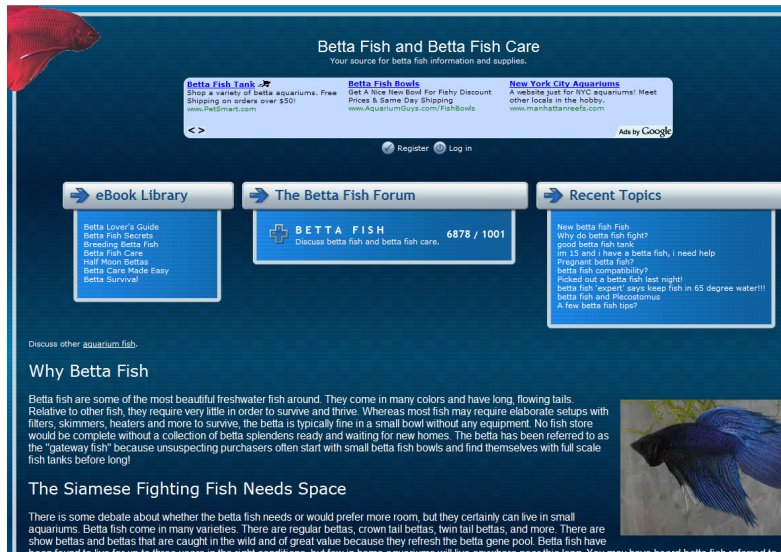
Betta Fish and Betta Fish Care

Your source for betta fish information and supplies.

Betta Fish Tank
Shop a variety of betta aquariums. Free Shipping on orders over $50!
www.PetSmart.com

Betta Fish Bowls
Get A Nice New Bowl For Fishy Discount Prices & Same Day Shipping
www.AquariumGuys.com/FishBowls

New York City Aquariums
A website just for NYC aquariums! Meet other locals in the hobby.
www.manhattanreefs.com

< >

Ads by Google

Register Log in

eBook Library

Betta Lover's Guide
Betta Fish Secrets
Breeding Betta Fish
Betta Fish Care
Half Moon Bettas
Betta Care Made Easy
Betta Survival

The Betta Fish Forum

BETTA FISH
Discuss betta fish and betta fish care.
6878 / 1001

Recent Topics

New betta fish Fish
Why do betta fish fight?
good betta fish tank
im 15 and i have a betta fish, i need help
Pregnant betta fish?
betta fish compatibility?
Picked out a betta fish last night!
betta fish 'expert' says keep fish in 65 degree water!!!
betta fish and Plecostomus
A few betta fish tips?

Discuss other aquarium fish.

Why Betta Fish

Betta fish are some of the most beautiful freshwater fish around. They come in many colors and have long, flowing tails. Relative to other fish, they require very little in order to survive and thrive. Whereas most fish may require elaborate setups with filters, skimmers, heaters and more to survive, the betta is typically fine in a small bowl without any equipment. No fish store would be complete without a collection of betta splendens ready and waiting for new homes. The betta has been referred to as the "gateway fish" because unsuspecting purchasers often start with small betta fish bowls and find themselves with full scale fish tanks before long!

The Siamese Fighting Fish Needs Space

There is some debate about whether the betta fish needs or would prefer more room, but they certainly can live in small aquariums. Betta fish come in many varieties. There are regular bettas, crown tail bettas, twin tail bettas, and more. There are show bettas and bettas that are caught in the wild and of great value because they refresh the betta gene pool. Betta fish have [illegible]